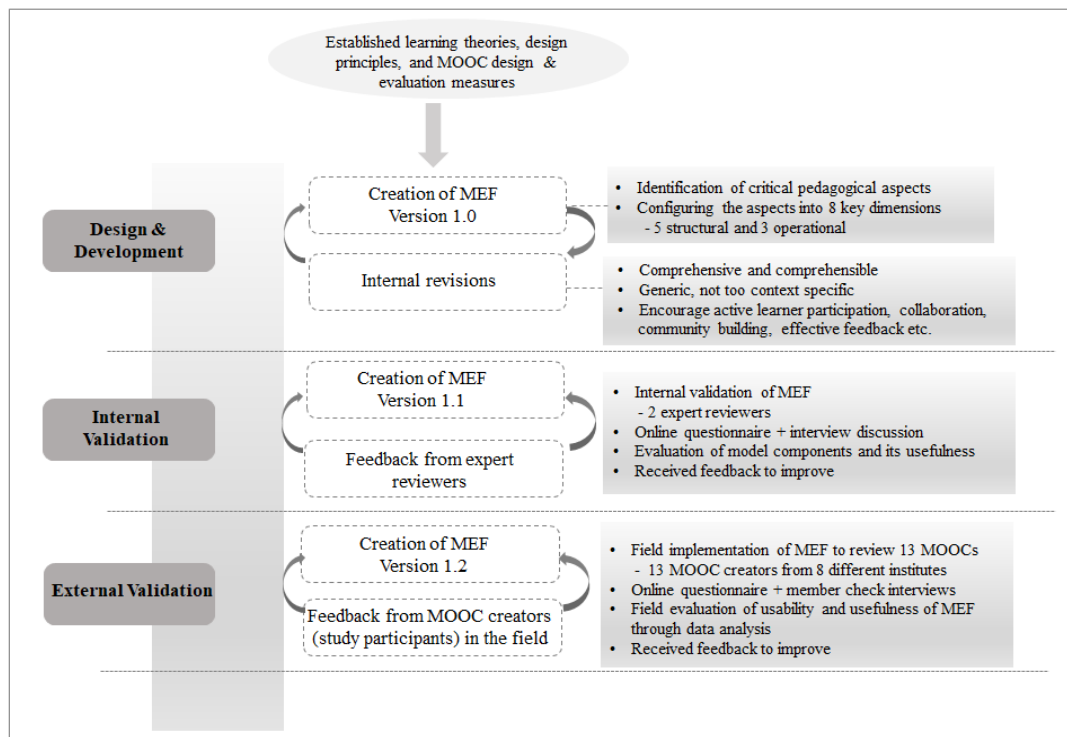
Established learning theories, design principles, and MOOC design & evaluation measures

Design & Development

Creation of MEF Version 1.0

Internal revisions

• Identification of critical pedagogical aspects
• Configuring the aspects into 8 key dimensions
- 5 structural and 3 operational

• Comprehensive and comprehensible
• Generic, not too context specific
• Encourage active learner participation, collaboration, community building, effective feedback etc.

Internal Validation

Creation of MEF Version 1.1

Feedback from expert reviewers

• Internal validation of MEF
- 2 expert reviewers
• Online questionnaire + interview discussion
• Evaluation of model components and its usefulness
• Received feedback to improve

External Validation

Creation of MEF Version 1.2

Feedback from MOOC creators (study participants) in the field

• Field implementation of MEF to review 13 MOOCs
- 13 MOOC creators from 8 different institutes
• Online questionnaire + member check interviews
• Field evaluation of usability and usefulness of MEF through data analysis
• Received feedback to improve